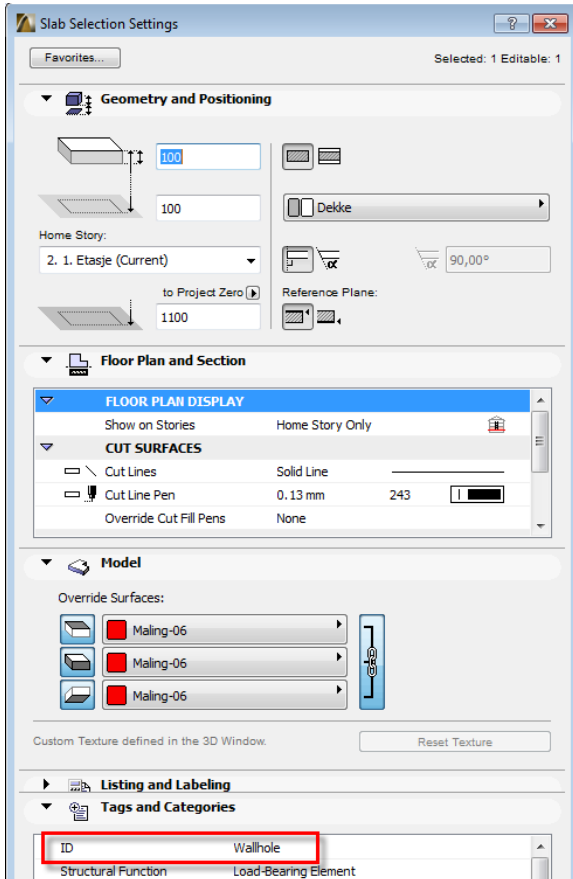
Slab Selection Settings

Favorites...

Selected: 1 Editable: 1

Geometry and Positioning

100

100

Dekke

Home Story:

2. 1. Etasje (Current)

90,00°

to Project Zero

1100

Reference Plane:

Floor Plan and Section

| | | | |
|---|---|---|---|
| FLOOR PLAN DISPLAY | | | |
| Show on Stories | Home Story Only | | |
| CUT SURFACES | | | |
| Cut Lines | Solid Line | | |
| Cut Line Pen | 0.13 mm | 243 | |
| Override Cut Fill Pens | None | | |

Model

Override Surfaces:

Maling-06

Maling-06

Maling-06

Custom Texture defined in the 3D Window.

Reset Texture

Listing and Labeling

Tags and Categories

| | |
|---|---|
| ID | Wallhole |
| Structural Function | Load-Bearing Element |